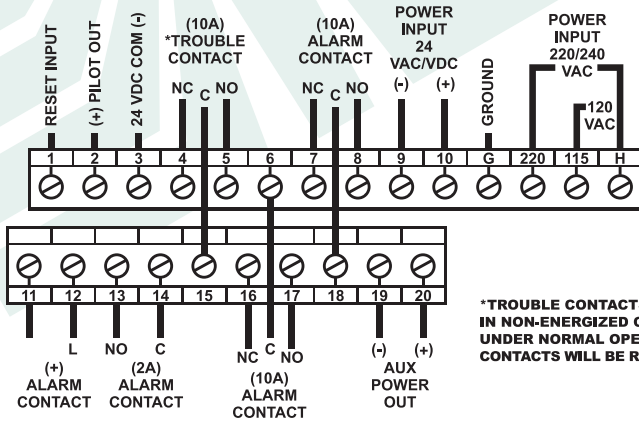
RESET INPUT
(+) PILOT OUT
24 VDC COM (-)
(10A)
*TROUBLE CONTACT
NC C NO
(10A)
ALARM CONTACT
NC C NO
POWER INPUT 24 VAC/VDC
(-) (+)
GROUND
POWER INPUT 220/240 VAC
120 VAC

| 1 | 2 | 3 | 4 | 5 | 6 | 7 | 8 | 9 | 10 | G | 220 | 115 | H |
|---|---|---|---|---|---|---|---|---|---|---|---|---|---|

| 11 | 12 | 13 | 14 | 15 | 16 | 17 | 18 | 19 | 20 |
|---|---|---|---|---|---|---|---|---|---|

(+)
ALARM CONTACT
L
NO
C
(2A)
ALARM CONTACT
NC C NO
(10A)
ALARM CONTACT
(-) (+)
AUX POWER OUT

*TROUBLE CONTACT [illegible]
IN NON-ENERGIZED C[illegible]
UNDER NORMAL OPE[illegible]
CONTACTS WILL BE R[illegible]